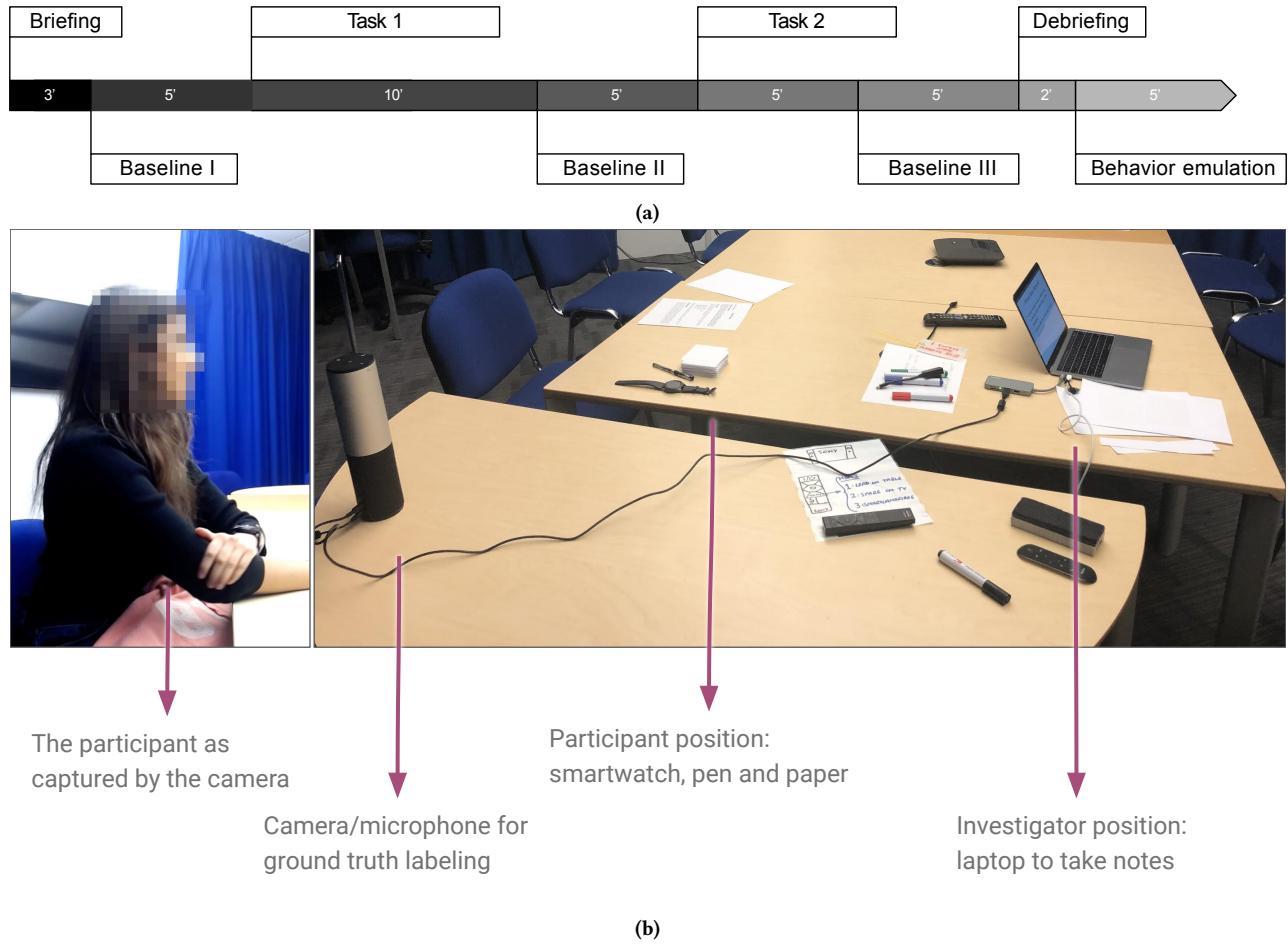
Briefing

Task 1

Task 2

Debriefing

3'

5'

10'

5'

5'

5'

2'

5'

Baseline I

Baseline II

Baseline III

Behavior emulation

(a)

The participant as captured by the camera

Camera/microphone for ground truth labeling

Participant position: smartwatch, pen and paper

Investigator position: laptop to take notes

(b)